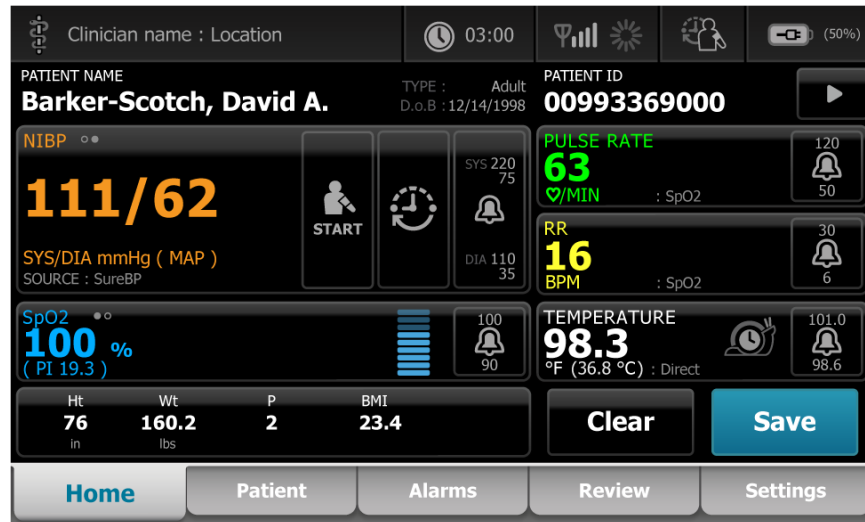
Clinician name : Location

03:00

(50%)

PATIENT NAME
Barker-Scotch, David A.

TYPE : Adult
D.o.B : 12/14/1998

PATIENT ID
00993369000

NIBP
111/62
SYS/DIA mmHg ( MAP )
SOURCE : SureBP

START

SYS 220
75

DIA 110
35

PULSE RATE
63
♡/MIN : SpO2

120
50

RR
16
BPM : SpO2

30
6

SpO2
100 %
( PI 19.3 )

100
90

TEMPERATURE
98.3
°F (36.8 °C) : Direct

101.0
98.6

| Ht | Wt | P | BMI |
|---|---|---|---|
| 76 | 160.2 | 2 | 23.4 |
| in | lbs | | |

Clear

Save

Home

Patient

Alarms

Review

Settings